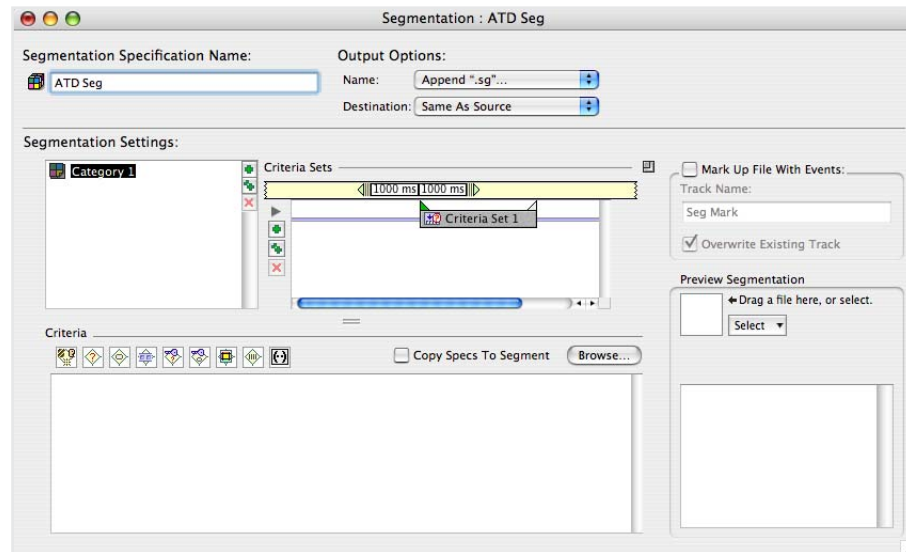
Segmentation : ATD Seg

Segmentation Specification Name:

ATD Seg

Output Options:

Name: Append ".sg"...

Destination: Same As Source

Segmentation Settings:

Category 1

Criteria Sets

1000 ms 1000 ms

Criteria Set 1

Mark Up File With Events:

Track Name:

Seg Mark

Overwrite Existing Track

Preview Segmentation

← Drag a file here, or select.

Select ▾

Criteria

Copy Specs To Segment

Browse...